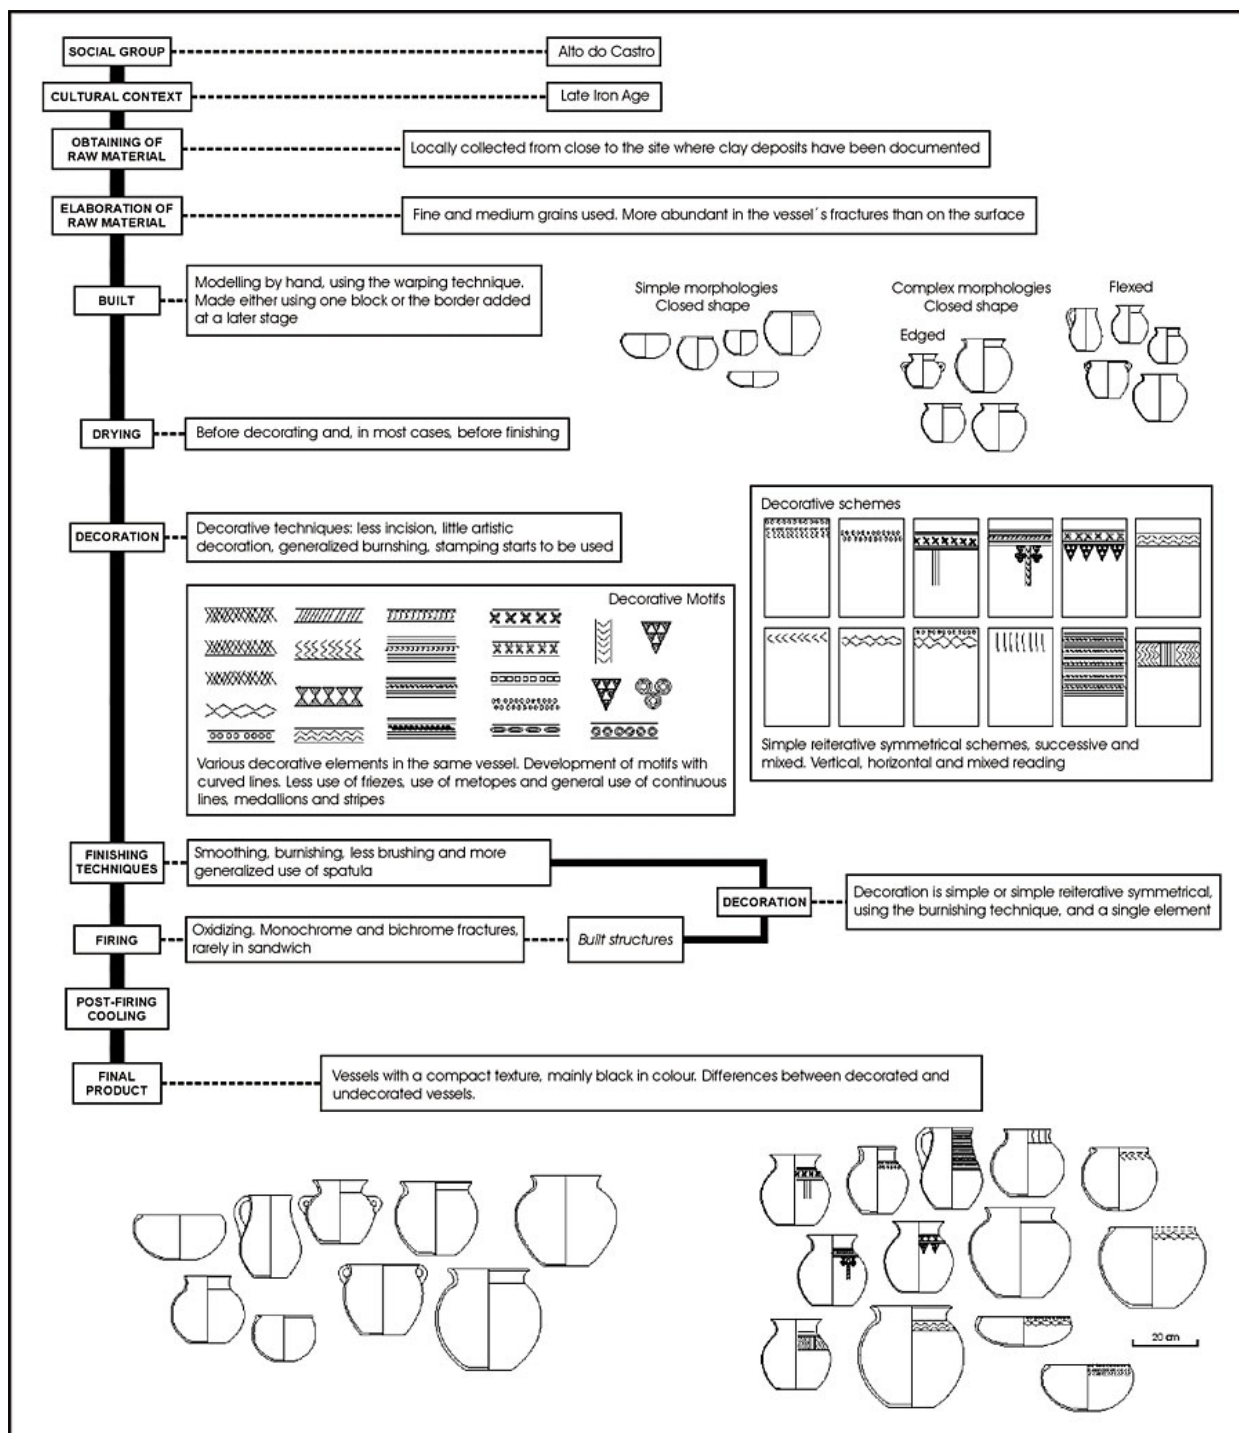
SOCIAL GROUP

Alto do Castro

CULTURAL CONTEXT

Late Iron Age

OBTAINING OF RAW MATERIAL

Locally collected from close to the site where clay deposits have been documented

ELABORATION OF RAW MATERIAL

Fine and medium grains used. More abundant in the vessel´s fractures than on the surface

BUILT

Modelling by hand, using the warping technique. Made either using one block or the border added at a later stage

Simple morphologies
Closed shape

Complex morphologies
Closed shape

Edged

Flexed

DRYING

Before decorating and, in most cases, before finishing

DECORATION

Decorative techniques: less incision, little artistic decoration, generalized burnshing, stamping starts to be used

Decorative Motifs

Various decorative elements in the same vessel. Development of motifs with curved lines. Less use of friezes, use of metopes and general use of continuous lines, medallions and stripes

Decorative schemes

Simple reiterative symmetrical schemes, successive and mixed. Vertical, horizontal and mixed reading

FINISHING TECHNIQUES

Smoothing, burnishing, less brushing and more generalized use of spatula

DECORATION

Decoration is simple or simple reiterative symmetrical, using the burnishing technique, and a single element

FIRING

Oxidizing. Monochrome and bichrome fractures, rarely in sandwich

Built structures

POST-FIRING COOLING

FINAL PRODUCT

Vessels with a compact texture, mainly black in colour. Differences between decorated and undecorated vessels.

20 cm